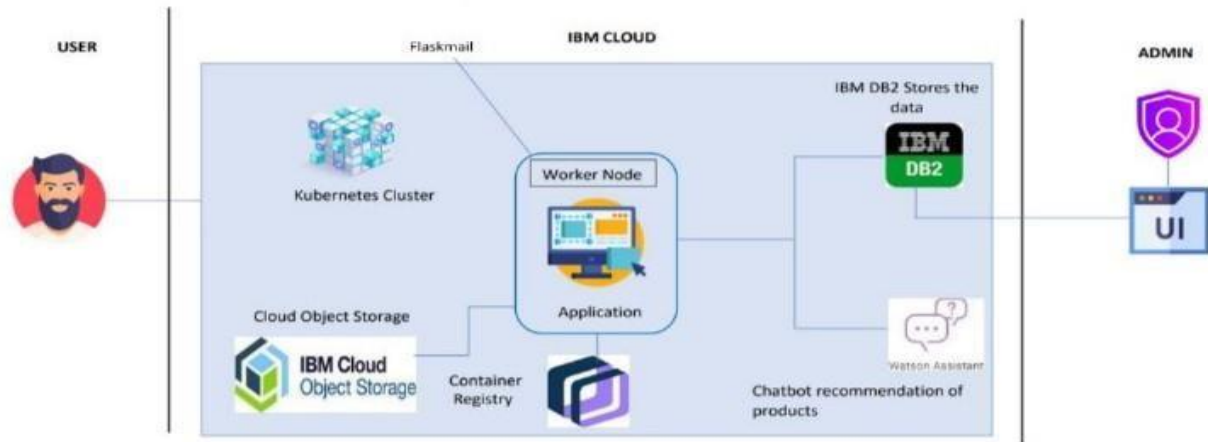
USER

IBM CLOUD

ADMIN

Flaskmail

IBM DB2 Stores the data

IBM
DB2

Kubernetes Cluster

Worker Node

Application

UI

Cloud Object Storage

IBM Cloud
Object Storage

Container Registry

Watson Assistant

Chatbot recommendation of products